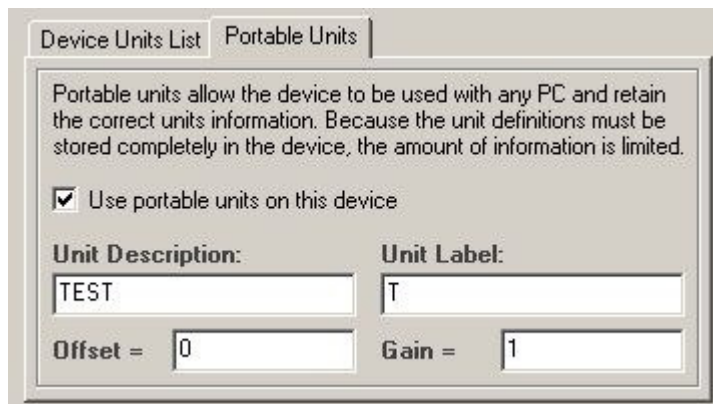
Device Units List | Portable Units

Portable units allow the device to be used with any PC and retain the correct units information. Because the unit definitions must be stored completely in the device, the amount of information is limited.

☑ Use portable units on this device

Unit Description:
TEST

Unit Label:
T

Offset = 0

Gain = 1